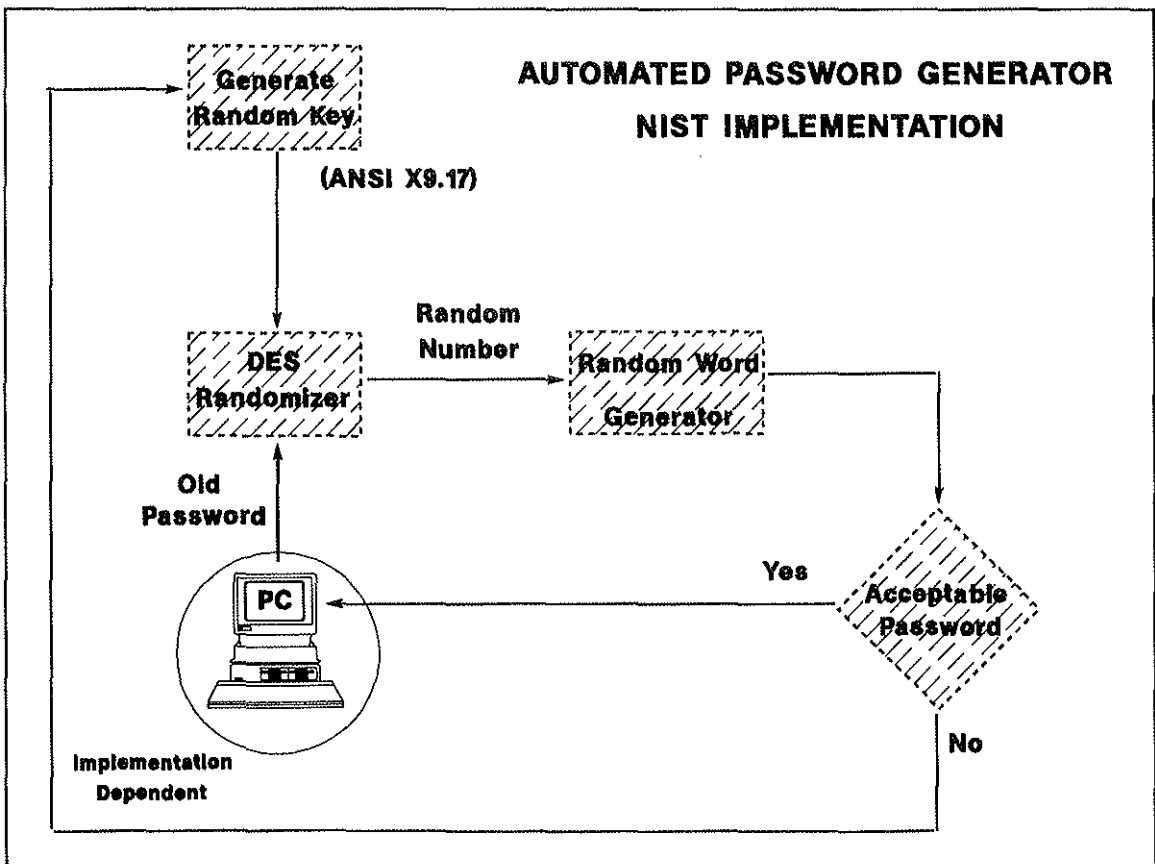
AUTOMATED PASSWORD GENERATOR
NIST IMPLEMENTATION

Generate Random Key

(ANSI X9.17)

DES Randomizer

Random Number

Random Word Generator

Old Password

Yes

Acceptable Password

PC

No

Implementation Dependent